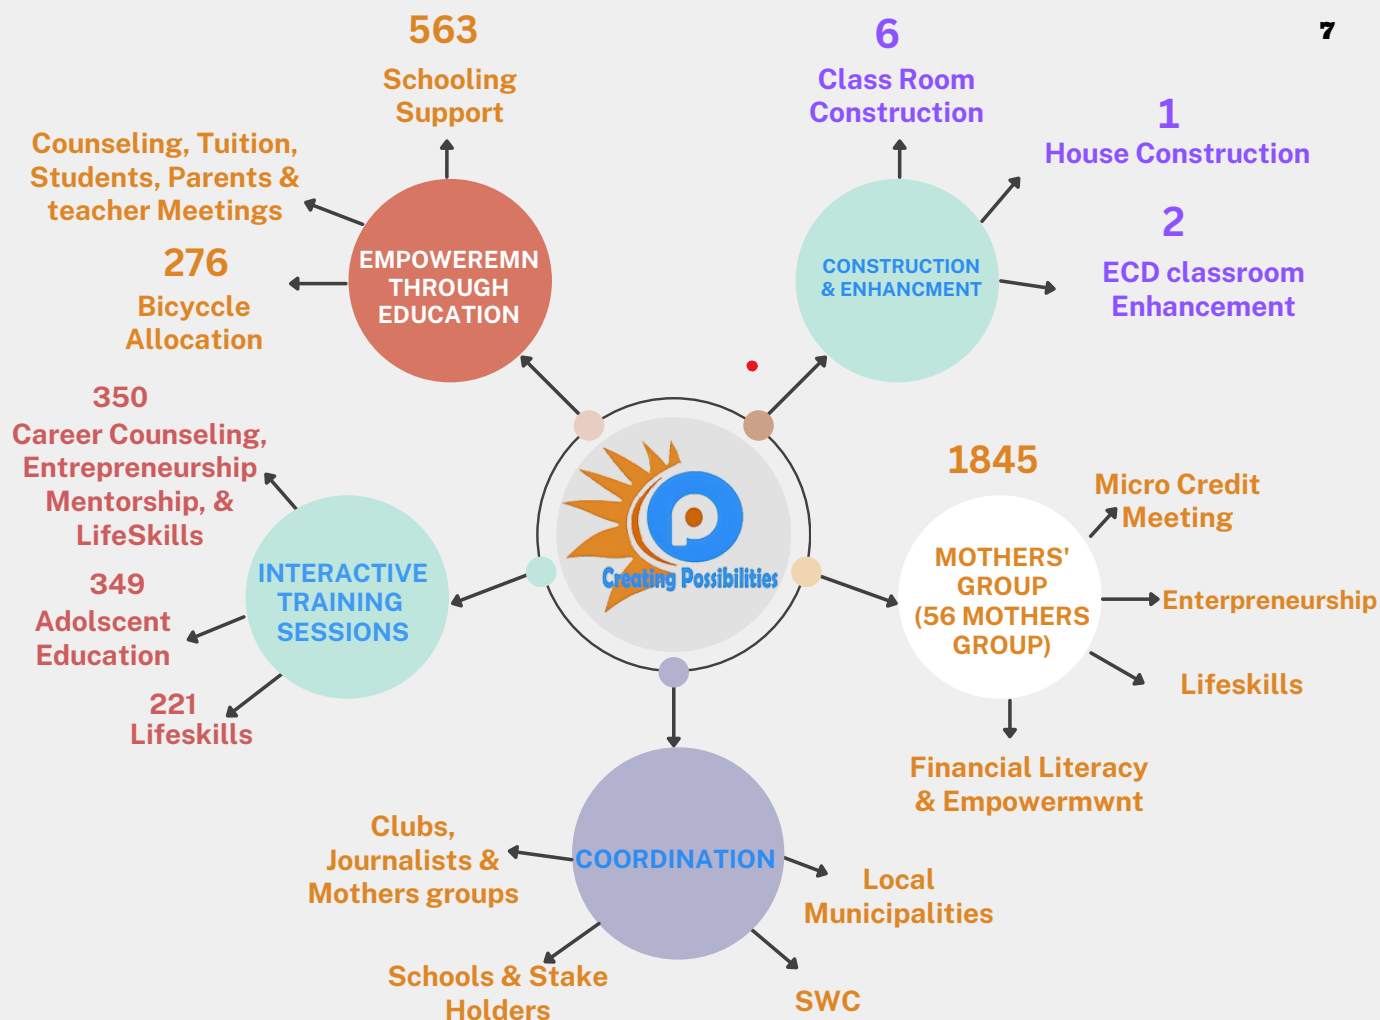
7

563
Schooling Support

Counseling, Tuition, Students, Parents & teacher Meetings

276
Bicyccle Allocation

EMPOWEREMN THROUGH EDUCATION

6
Class Room Construction

1
House Construction

2
ECD classroom Enhancement

CONSTRUCTION & ENHANCMENT

350
Career Counseling, Entrepreneurship Mentorship, & LifeSkills

349
Adolscent Education

221
Lifeskills

INTERACTIVE TRAINING SESSIONS

Creating Possibilities

1845
MOTHERS' GROUP (56 MOTHERS GROUP)

Micro Credit Meeting

Enterpreneurship

Lifeskills

Financial Literacy & Empowermwnt

COORDINATION

Clubs, Journalists & Mothers groups

Local Municipalities

Schools & Stake Holders

SWC